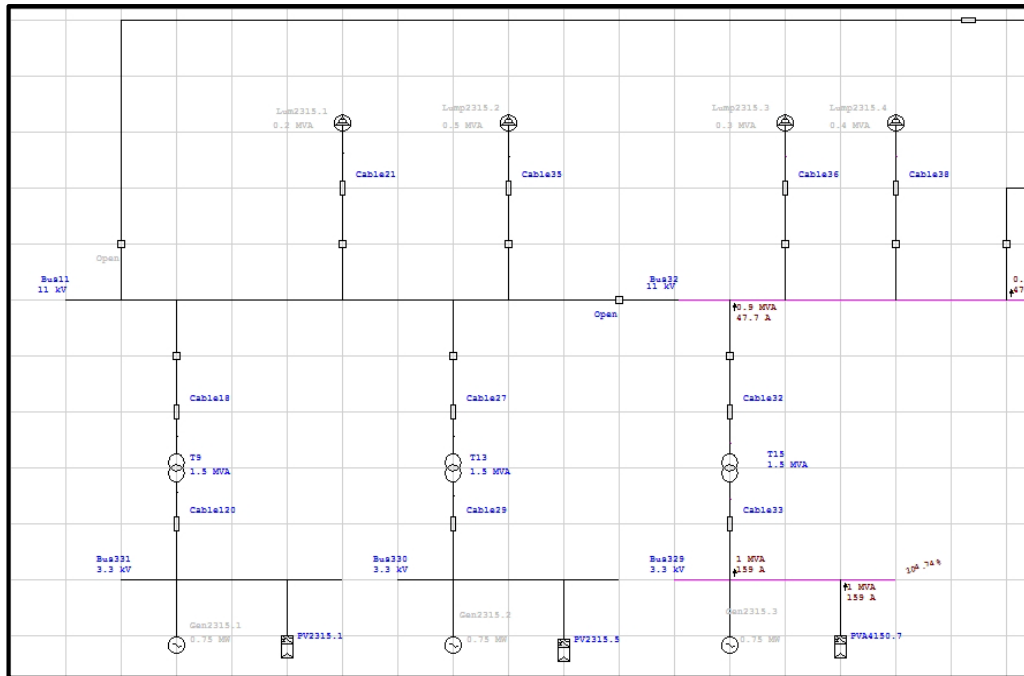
Lump2315.1
0.2 MVA

Lump2315.2
0.5 MVA

Lump2315.3
0.3 MVA

Lump2315.4
0.4 MVA

Cable21

Cable35

Cable36

Cable38

Open

Bus11
11 kV

Bus32
11 kV

Open

0.
47

0.9 MVA
47.7 A

Cable18

Cable27

Cable32

T9
1.5 MVA

T13
1.5 MVA

T15
1.5 MVA

Cable120

Cable29

Cable33

Bus331
3.3 kV

Bus330
3.3 kV

Bus329
3.3 kV

1 MVA
159 A

104.74 %

1 MVA
159 A

Gen2315.1
0.75 MW

PV2315.1

Gen2315.2
0.75 MW

PV2315.5

Gen2315.3
0.75 MW

PVA4150.7